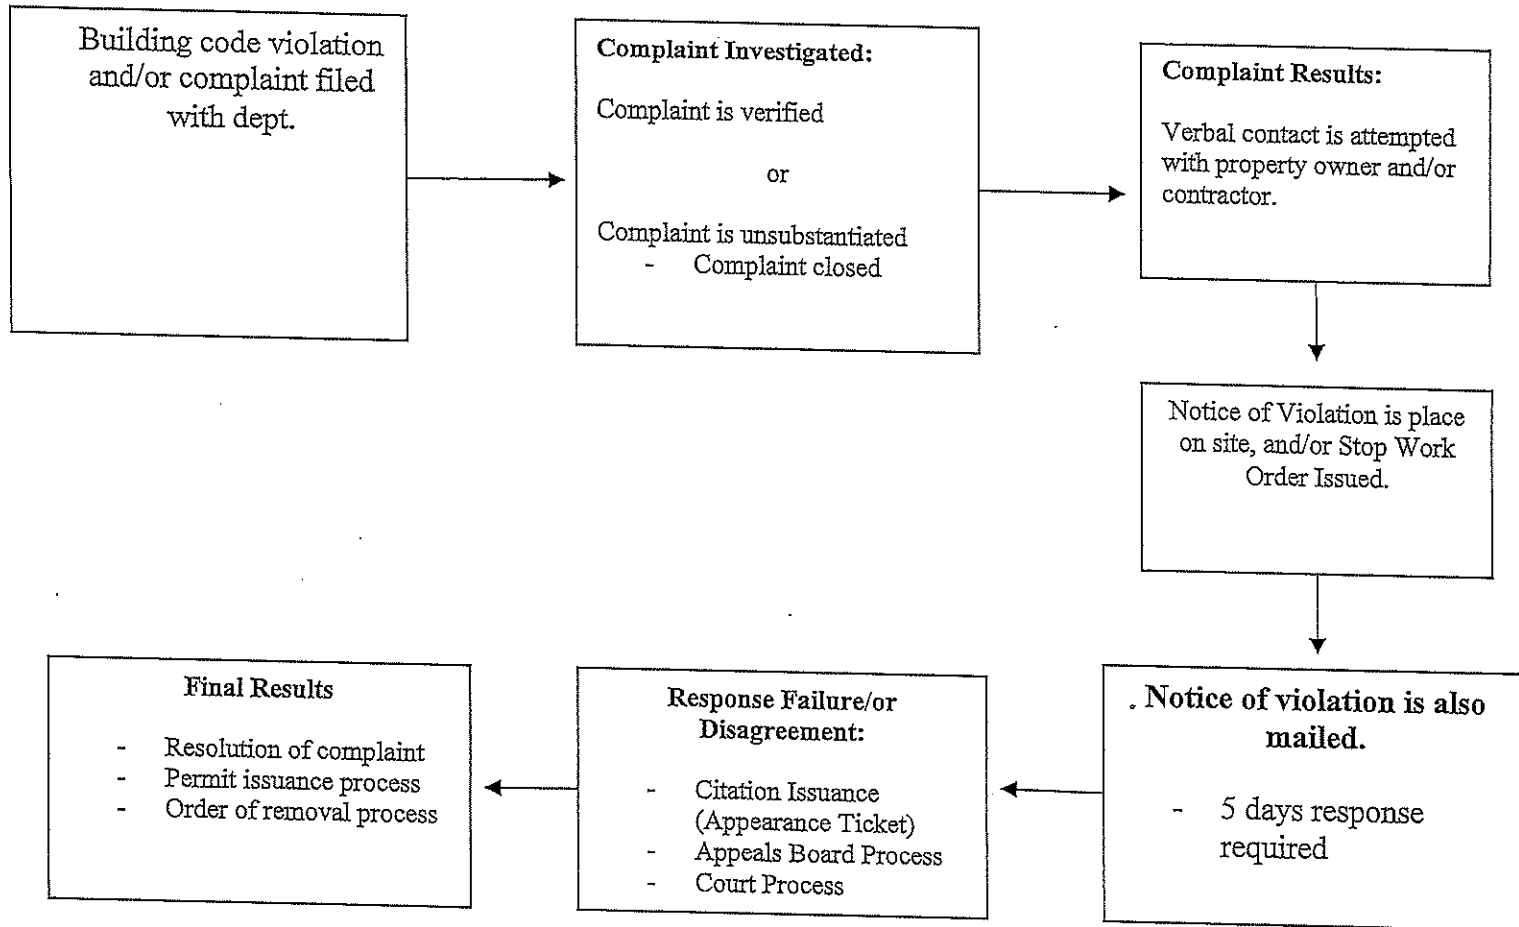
Building code violation and/or complaint filed with dept.

Complaint Investigated:

Complaint is verified

or

Complaint is unsubstantiated
- Complaint closed

Complaint Results:

Verbal contact is attempted with property owner and/or contractor.

Notice of Violation is place on site, and/or Stop Work Order Issued.

. Notice of violation is also mailed.

- 5 days response required

Response Failure/or Disagreement:

- Citation Issuance (Appearance Ticket)
- Appeals Board Process
- Court Process

Final Results

- Resolution of complaint
- Permit issuance process
- Order of removal process